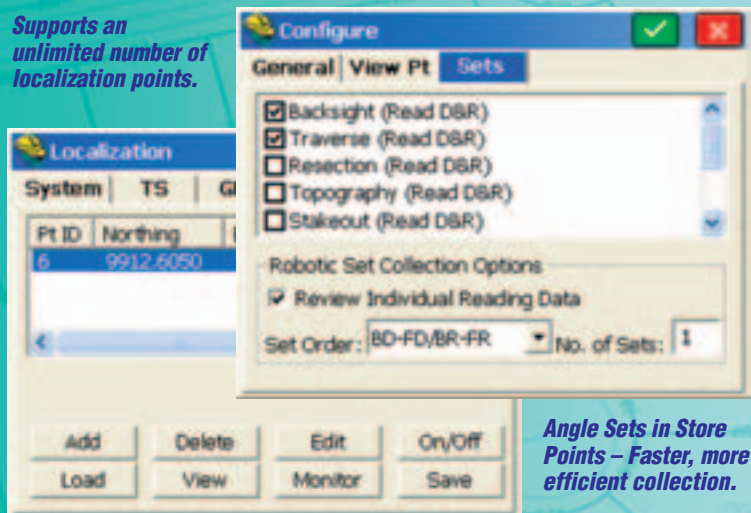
Supports an unlimited number of localization points.

Configure

General | View Pt | Sets

☑ Backsight (Read D&R)
☑ Traverse (Read D&R)
☐ Resection (Read D&R)
☐ Topography (Read D&R)
☐ Stakeout (Read D&R)

Robotic Set Collection Options

☑ Review Individual Reading Data

Set Order: BD-FD/BR-FR No. of Sets: 1

Localization

System | TS | Gl

| Pt ID | Northing |
|---|---|
| 6 | 9912.6050 |

Add | Delete | Edit | On/Off
Load | View | Monitor | Save

Angle Sets in Store Points – Faster, more efficient collection.